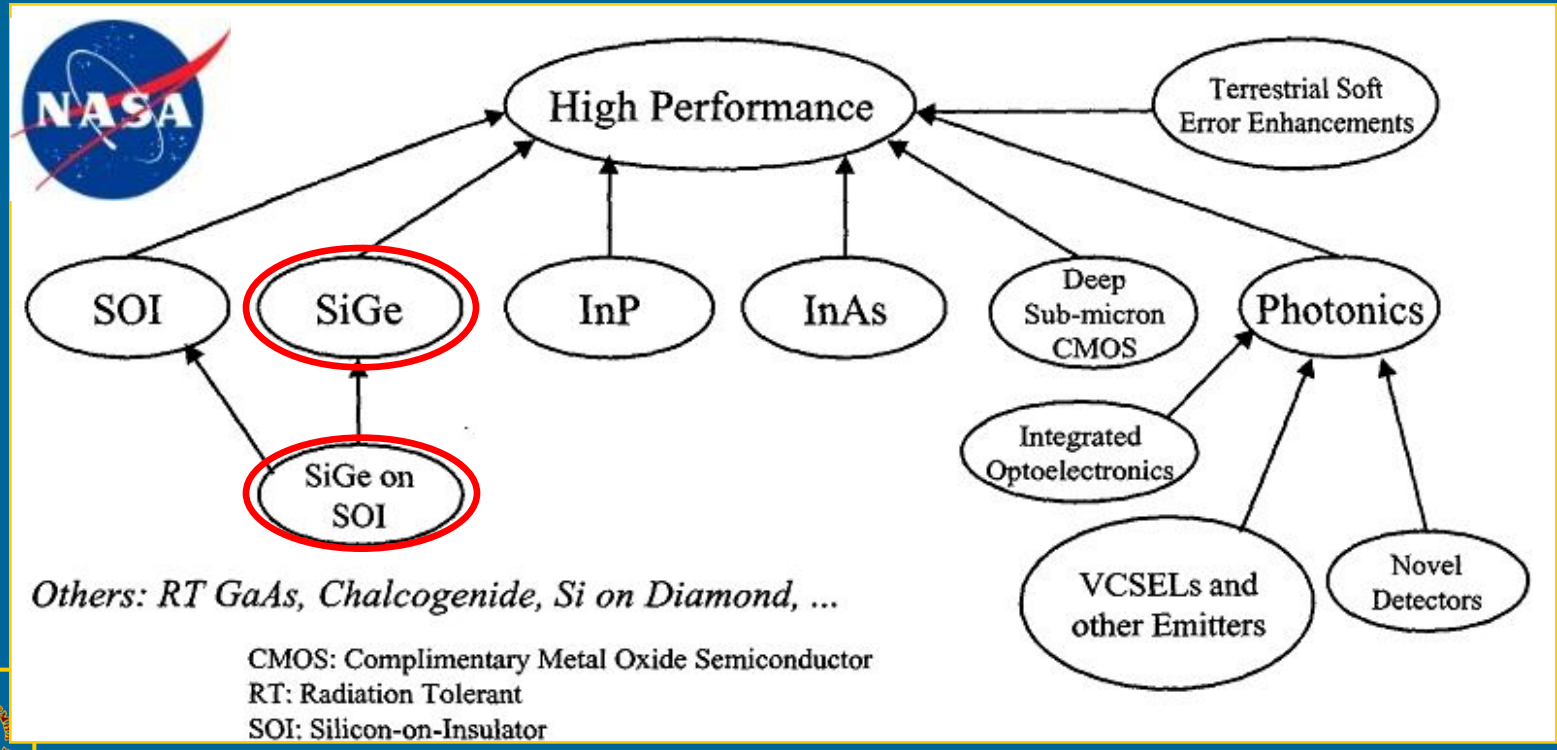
NASA

High Performance

Terrestrial Soft Error Enhancements

SOI

SiGe

InP

InAs

Deep Sub-micron CMOS

Photonics

SiGe on SOI

Integrated Optoelectronics

VCSELs and other Emitters

Novel Detectors

Others: RT GaAs, Chalcogenide, Si on Diamond, ...

CMOS: Complimentary Metal Oxide Semiconductor
RT: Radiation Tolerant
SOI: Silicon-on-Insulator